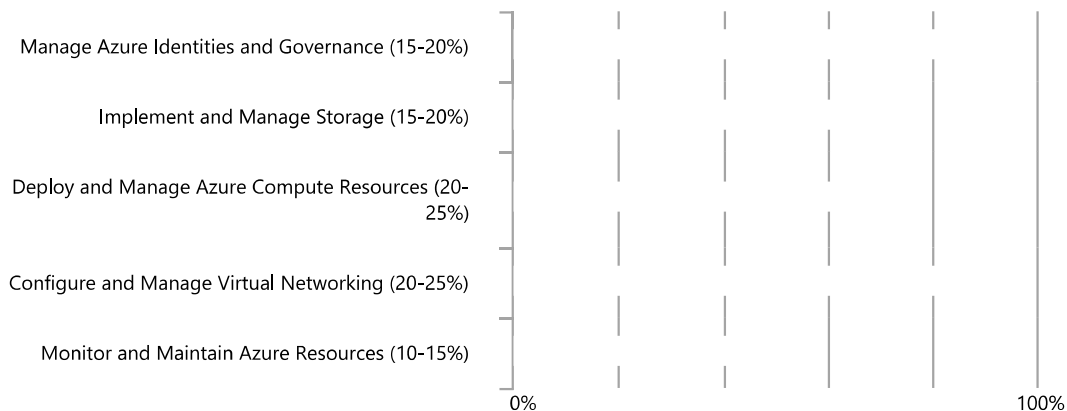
Manage Azure Identities and Governance (15-20%)

Implement and Manage Storage (15-20%)

Deploy and Manage Azure Compute Resources (20-25%)

Configure and Manage Virtual Networking (20-25%)

Monitor and Maintain Azure Resources (10-15%)

0%

100%